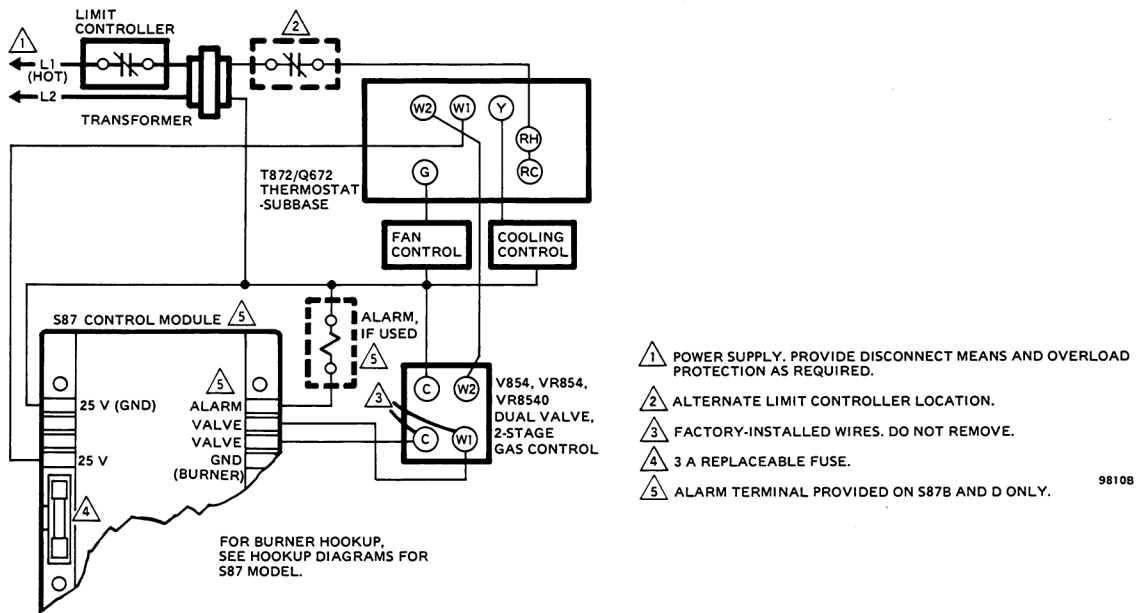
LIMIT CONTROLLER

1

2

L1 (HOT)

L2

TRANSFORMER

W2 W1 Y

RH

RC

G

T872/Q672 THERMOSTAT -SUBBASE

FAN CONTROL

COOLING CONTROL

S87 CONTROL MODULE 5

ALARM, IF USED

5

5

25 V (GND)

ALARM

VALVE

VALVE

GND (BURNER)

25 V

3

C

W2

C

W1

V854, VR854, VR8540 DUAL VALVE, 2-STAGE GAS CONTROL

4

FOR BURNER HOOKUP, SEE HOOKUP DIAGRAMS FOR S87 MODEL.

1 POWER SUPPLY. PROVIDE DISCONNECT MEANS AND OVERLOAD PROTECTION AS REQUIRED.

2 ALTERNATE LIMIT CONTROLLER LOCATION.

3 FACTORY-INSTALLED WIRES. DO NOT REMOVE.

4 3 A REPLACEABLE FUSE.

5 ALARM TERMINAL PROVIDED ON S87B AND D ONLY.

9810B